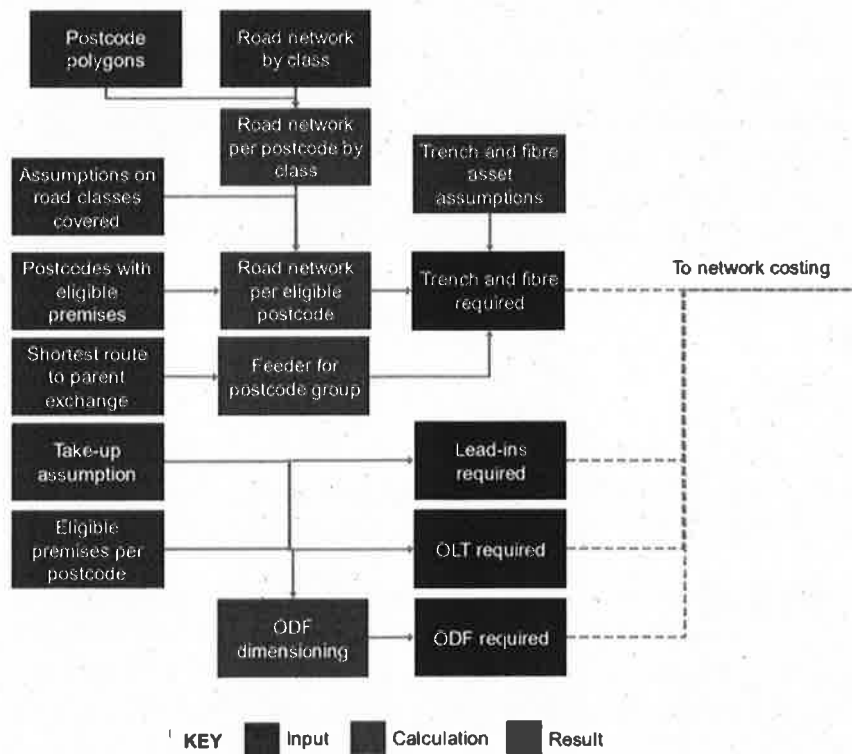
Postcode polygons

Road network by class

Road network per postcode by class

Assumptions on road classes covered

Trench and fibre asset assumptions

Postcodes with eligible premises

Road network per eligible postcode

Trench and fibre required

To network costing

Shortest route to parent exchange

Feeder for postcode group

Take-up assumption

Lead-ins required

Eligible premises per postcode

OLT required

ODF dimensioning

ODF required

KEY Input Calculation Result